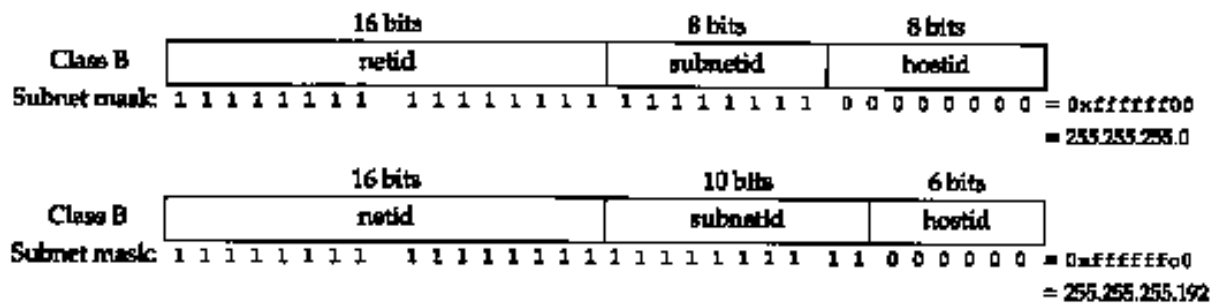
16 bits 8 bits 8 bits

Class B | netid | subnetid | hostid

Subnet mask: 1 1 1 1 1 1 1 1 1 1 1 1 1 1 1 1 1 1 1 1 1 1 1 1 0 0 0 0 0 0 0 0 = 0xffffff00
= 255.255.255.0

16 bits 10 bits 6 bits

Class B | netid | subnetid | hostid

Subnet mask: 1 1 1 1 1 1 1 1 1 1 1 1 1 1 1 1 1 1 1 1 1 1 1 1 1 1 0 0 0 0 0 0 = 0xffffffc0
= 255.255.255.192